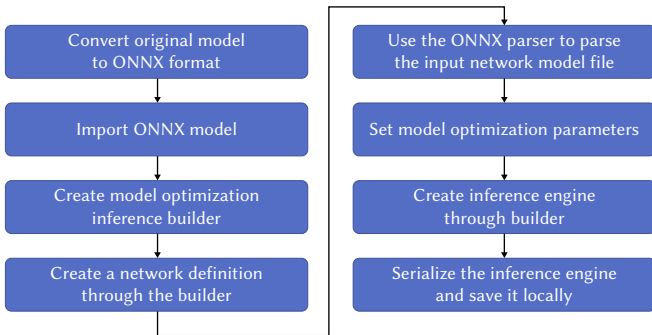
Convert original model to ONNX format

Import ONNX model

Create model optimization inference builder

Create a network definition through the builder

Use the ONNX parser to parse the input network model file

Set model optimization parameters

Create inference engine through builder

Serialize the inference engine and save it locally